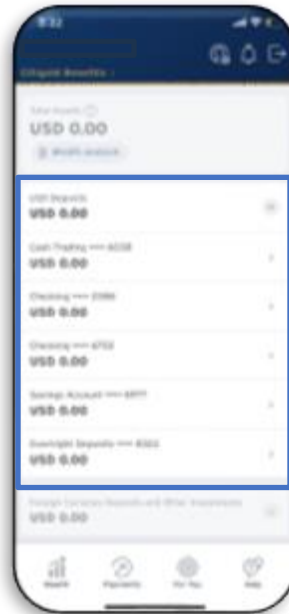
9:32

Citigold Benefits

Total Assets
USD 0.00
Wealth analysis

USD Deposits
USD 0.00

Cash Trading •••• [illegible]
USD 0.00

Checking •••• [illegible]
USD 0.00

Checking •••• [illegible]
USD 0.00

Savings Account •••• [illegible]
USD 0.00

Overnight Deposits •••• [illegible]
USD 0.00

Foreign Currency Deposits and Other Investments
USD 0.00

Wealth
Payments
For You
Help